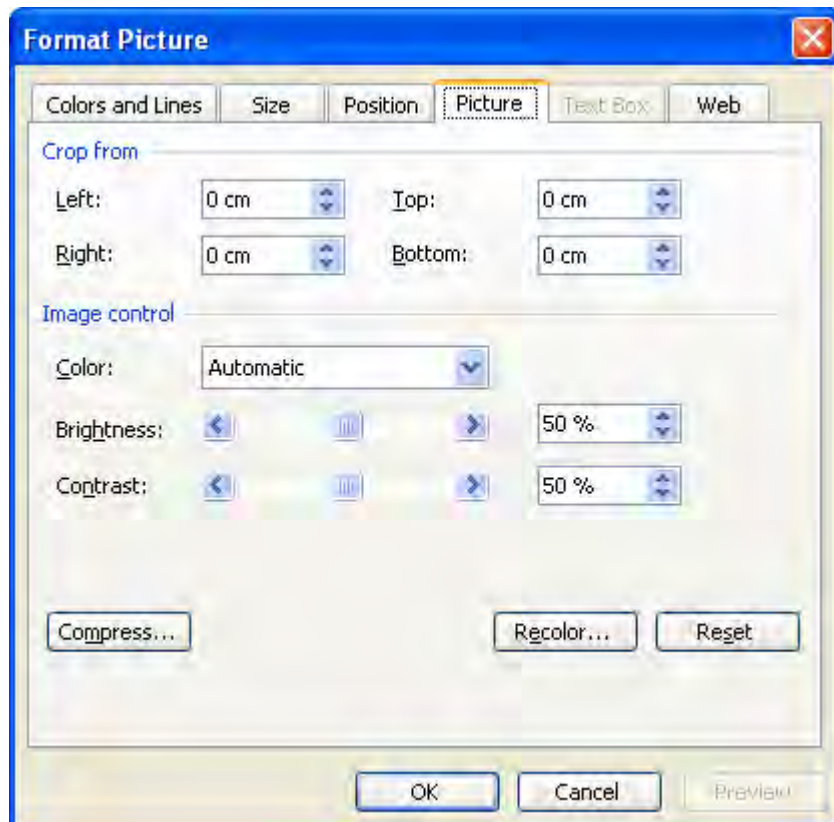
Format Picture

Colors and Lines | Size | Position | Picture | Text Box | Web

Crop from

Left: 0 cm
Top: 0 cm
Right: 0 cm
Bottom: 0 cm

Image control

Color: Automatic

Brightness: 50 %
Contrast: 50 %

Compress...
Recolor...
Reset

OK
Cancel
Preview